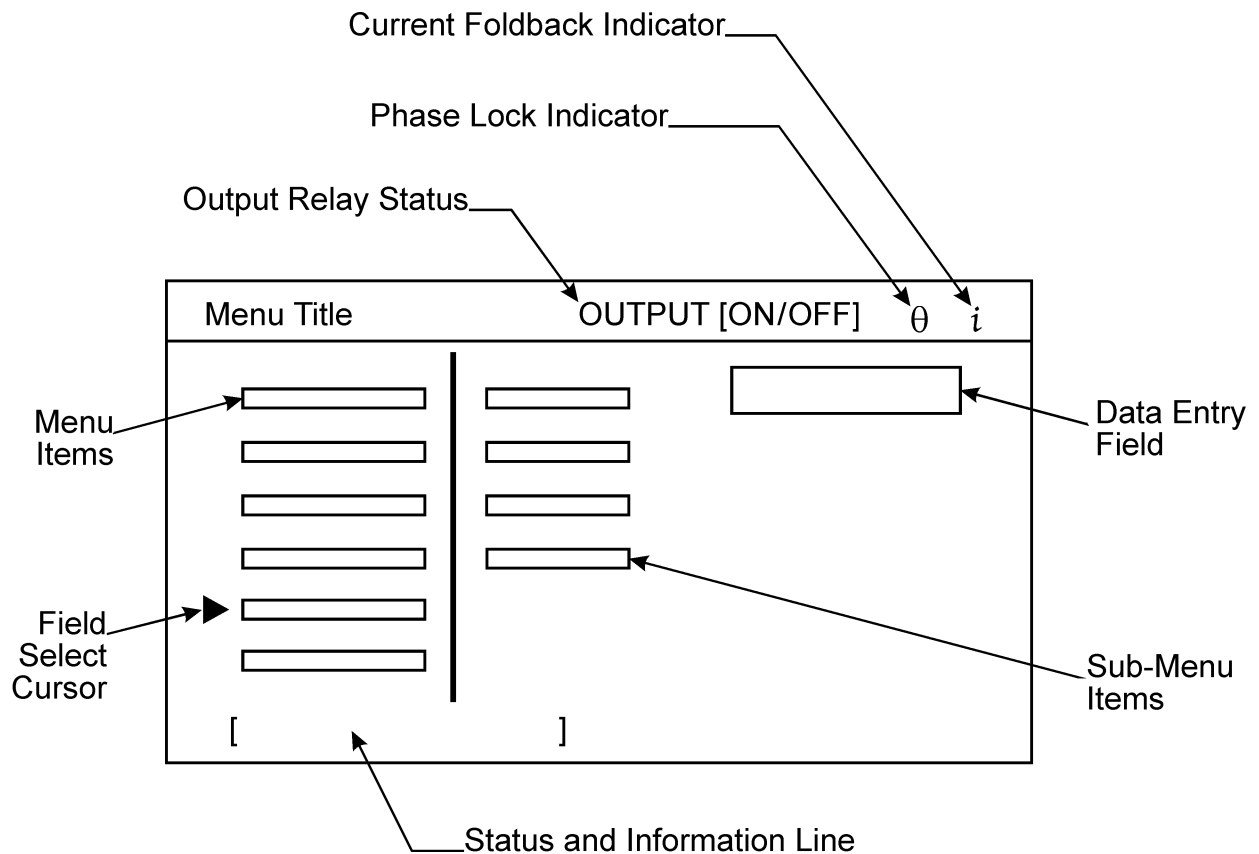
Current Foldback Indicator

Phase Lock Indicator

Output Relay Status

Menu Title

OUTPUT [ON/OFF]

$\theta$

$i$

Menu Items

Data Entry Field

Field Select Cursor

Sub-Menu Items

[ ]

Status and Information Line